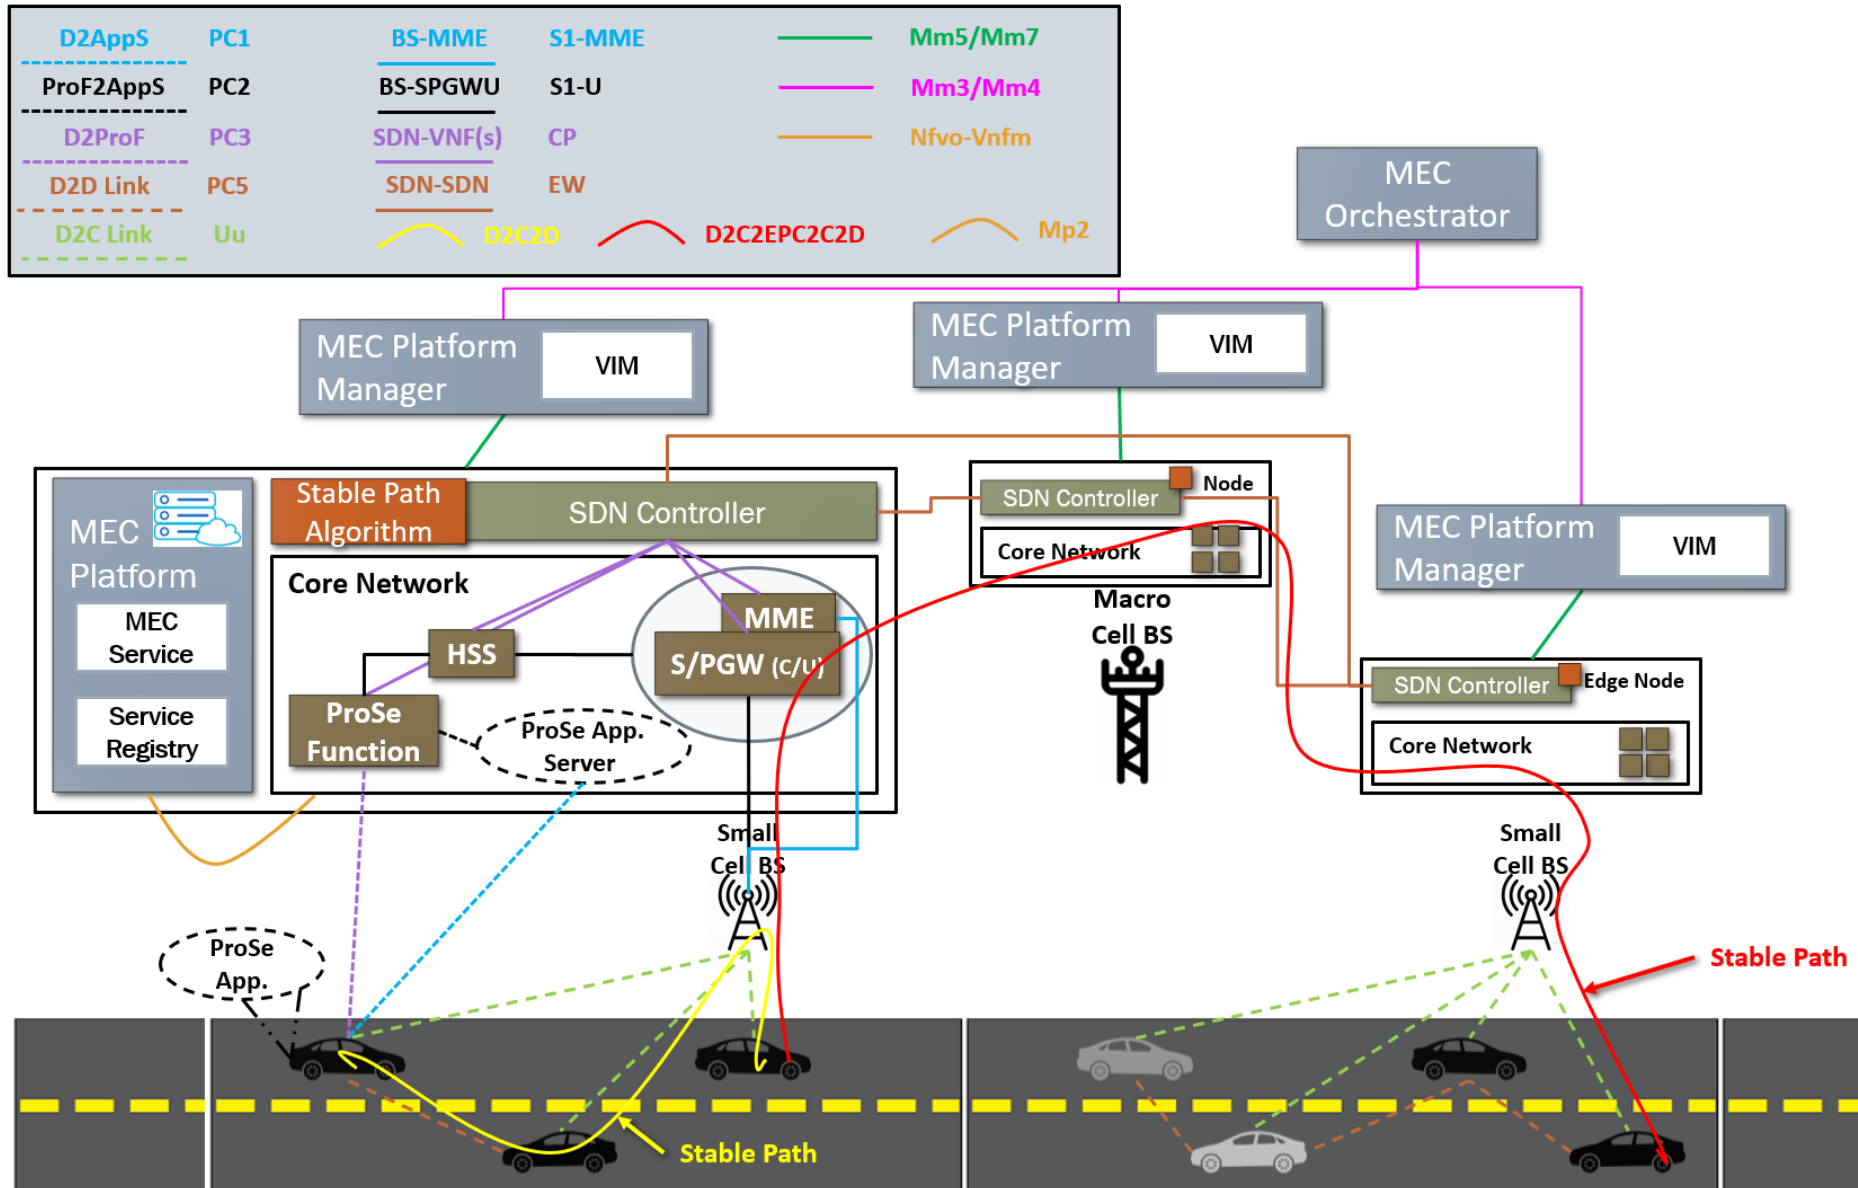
D2AppS PC1
ProF2AppS PC2
D2ProF PC3
D2D Link PC5
D2C Link Uu
BS-MME S1-MME
BS-SPGWU S1-U
SDN-VNF(s) CP
SDN-SDN EW
D2C2D D2C2EPC2C2D
Mm5/Mm7
Mm3/Mm4
Nfvo-Vnfm
Mp2

MEC Orchestrator

MEC Platform Manager VIM

MEC Platform Manager VIM

MEC Platform Manager VIM

MEC Platform
MEC Service
Service Registry

Stable Path Algorithm
SDN Controller
Core Network
HSS
MME
S/PGW (C/U)
ProSe Function
ProSe App. Server

SDN Controller Node
Core Network
Macro Cell BS

SDN Controller Edge Node
Core Network

Small Cell BS
Small Cell BS

ProSe App.

Stable Path
Stable Path